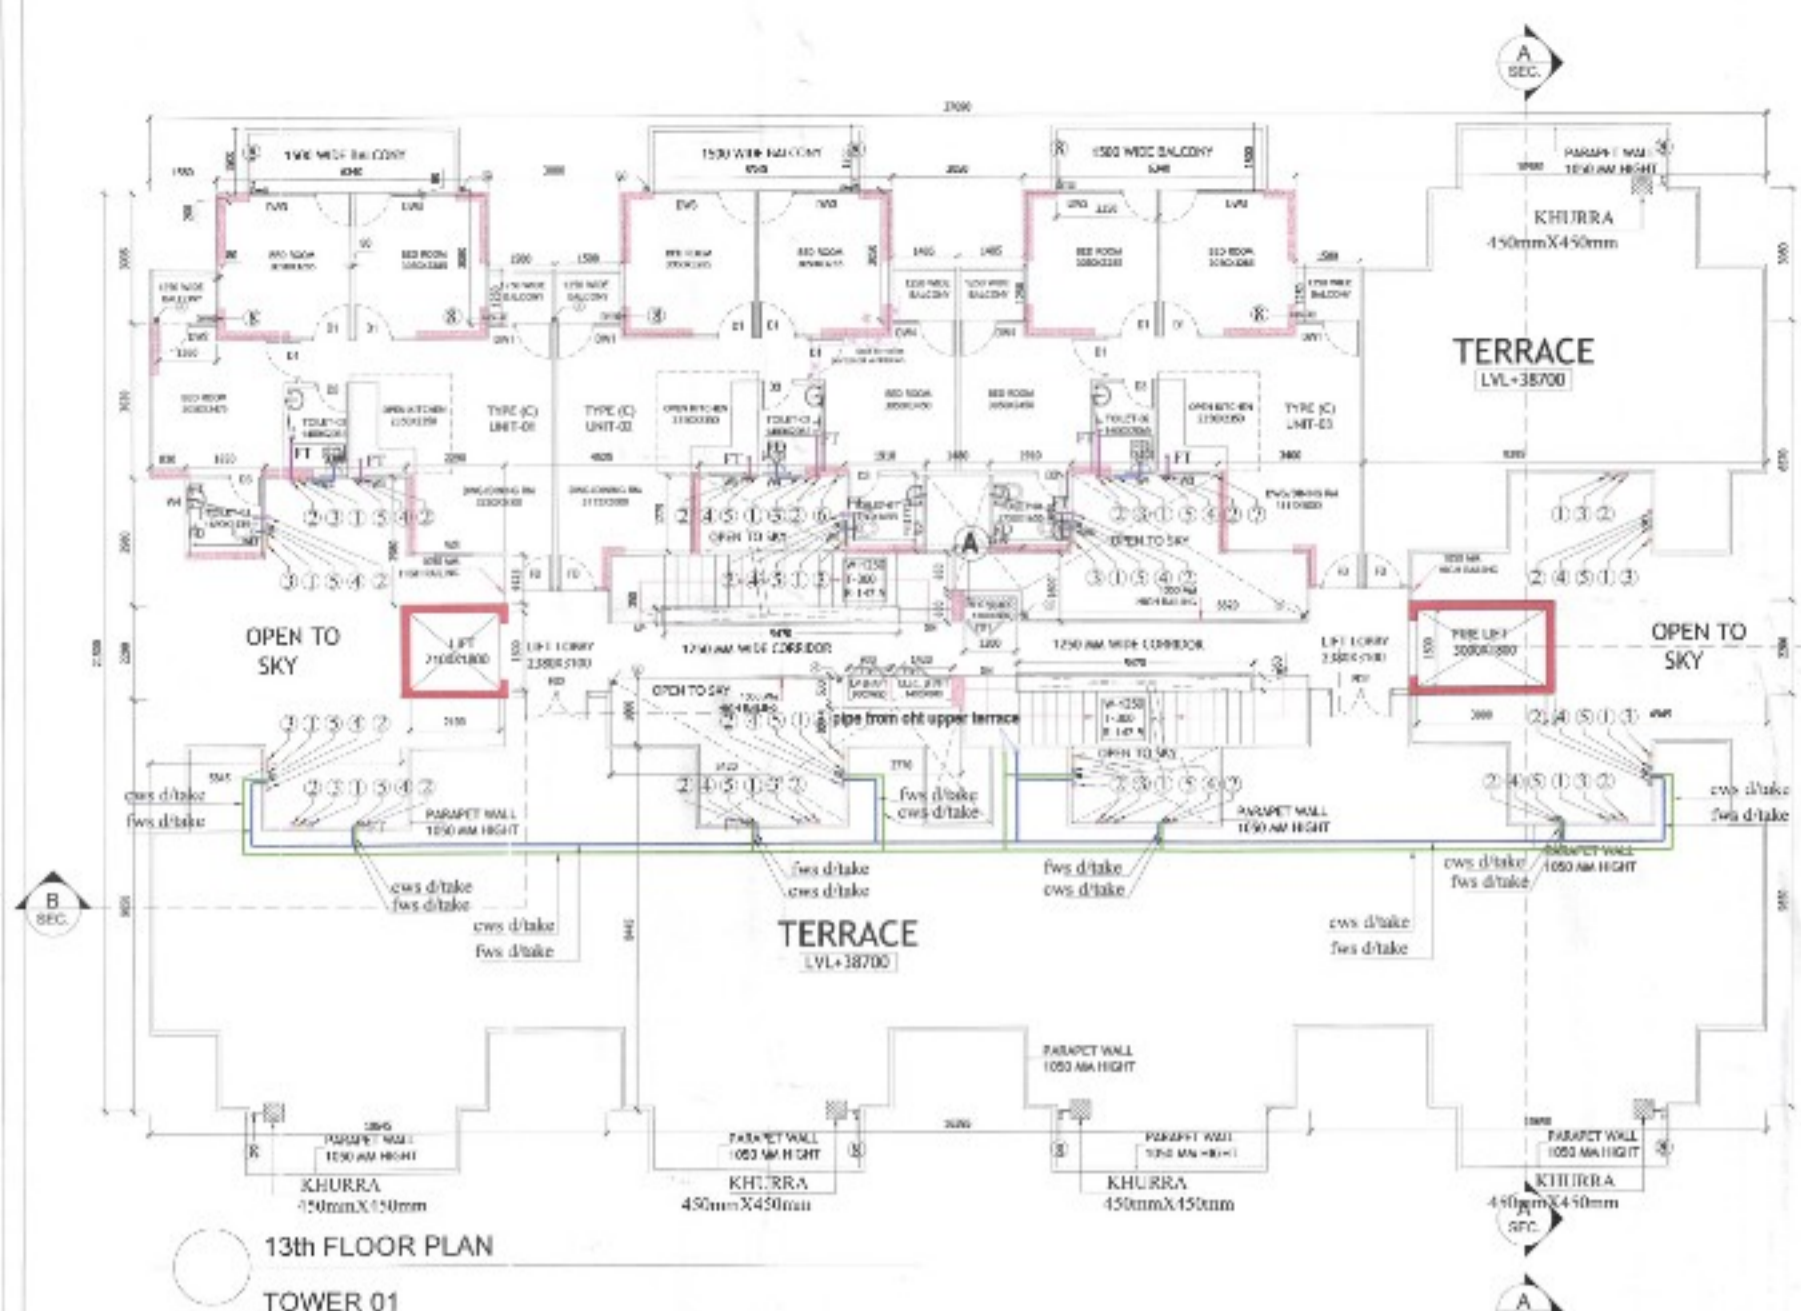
A
SEC.

1500 WIDE BALCONY
1500 WIDE BALCONY
1500 WIDE BALCONY

PARAPET WALL
1050 MM HIGHT

KHURRA
450mmX450mm

TERRACE
LVL+38700

TYPE (C)
UNIT-01

TYPE (C)
UNIT-02

TYPE (C)
UNIT-03

OPEN TO SKY

OPEN TO SKY

LIFT
2100X1800

LIFT LOBBY

1250 MM WIDE CORRIDOR

1250 MM WIDE CORRIDOR

LIFT LOBBY

FIRE LIFT
3000X1800

OPEN TO
SKY

OPEN TO
SKY

OPEN TO SKY

pipe from oht upper terrace

OPEN TO SKY

cws d/take
fws d/take

PARAPET WALL
1050 MM HIGHT

fws d/take
cws d/take

PARAPET WALL
1050 MM HIGHT

cws d/take
fws d/take

cws d/take
fws d/take

fws d/take
cws d/take

fws d/take
cws d/take

cws d/take
fws d/take

PARAPET WALL
1050 MM HIGHT

cws d/take
fws d/take

B
SEC.

cws d/take
fws d/take

TERRACE
LVL+38700

PARAPET WALL
1050 MM HIGHT

PARAPET WALL
1050 MM HIGHT

PARAPET WALL
1050 MM HIGHT

PARAPET WALL
1050 MM HIGHT

PARAPET WALL
1050 MM HIGHT

KHURRA
450mmX450mm

KHURRA
450mmX450mm

KHURRA
450mmX450mm

KHURRA
450mmX450mm

A
SEC.

13th FLOOR PLAN

TOWER 01